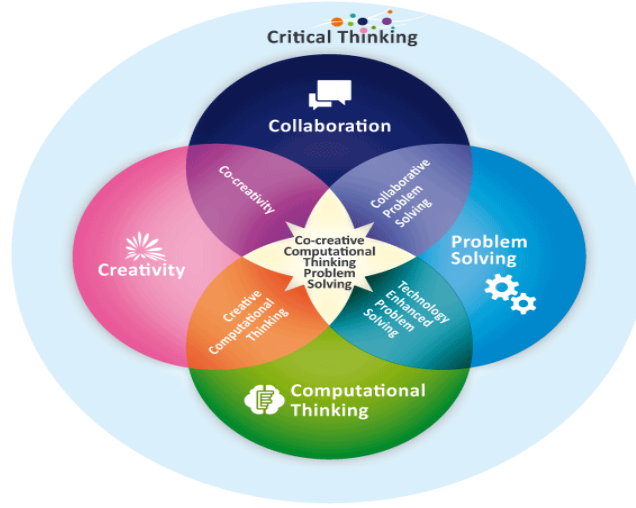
Critical Thinking

Collaboration

Co-creativity

Collaborative Problem Solving

Creativity

Co-creative Computational Thinking Problem Solving

Problem Solving

Creative Computational Thinking

Technology Enhanced Problem Solving

Computational Thinking